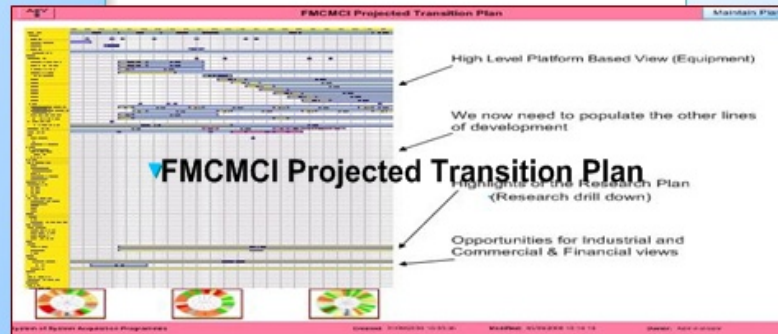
FMCMCI Projected Transition Plan

Maintain Pla

High Level Platform Based View (Equipment)

We now need to populate the other lines of development

FMCMCI Projected Transition Plan

Highlights of the Research Plan (Research drill down)

Opportunities for Industrial and Commercial & Financial views

System of System Acquisition Programmes

Created: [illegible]

Modified: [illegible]

Owner: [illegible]